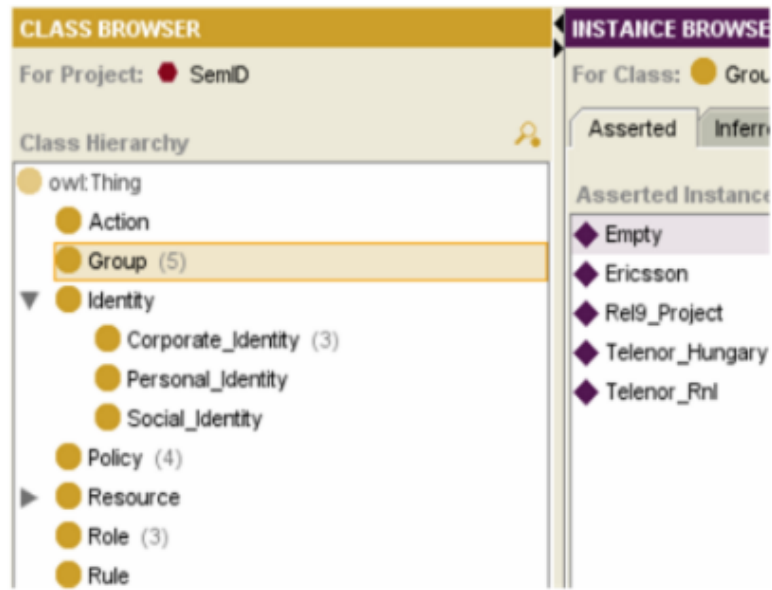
CLASS BROWSER
For Project: SemID
Class Hierarchy
owl:Thing
Action
Group (5)
Identity
Corporate_Identity (3)
Personal_Identity
Social_Identity
Policy (4)
Resource
Role (3)
Rule

INSTANCE BROWSE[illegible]
For Class: Grou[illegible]
Asserted
Inferr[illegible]
Asserted Instance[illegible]
Empty
Ericsson
Rel9_Project
Telenor_Hungary
Telenor_Rnl